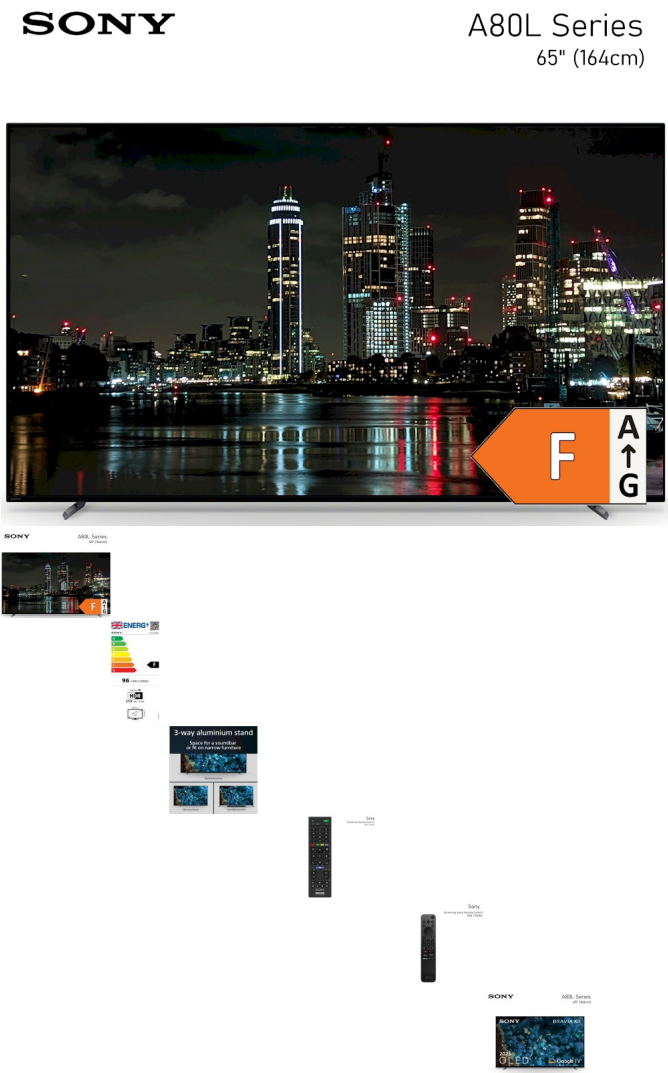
SONY

A80L Series
65" (164cm)

F
A
↑
G

SONY
A80L Series

F

ENERG

F

96

3-way aluminium stand
Space for a soundbar or fit on narrow furniture

Sony

Sony

SONY
A80L Series

SONY
BRAVIA XR
OLED
Google TV